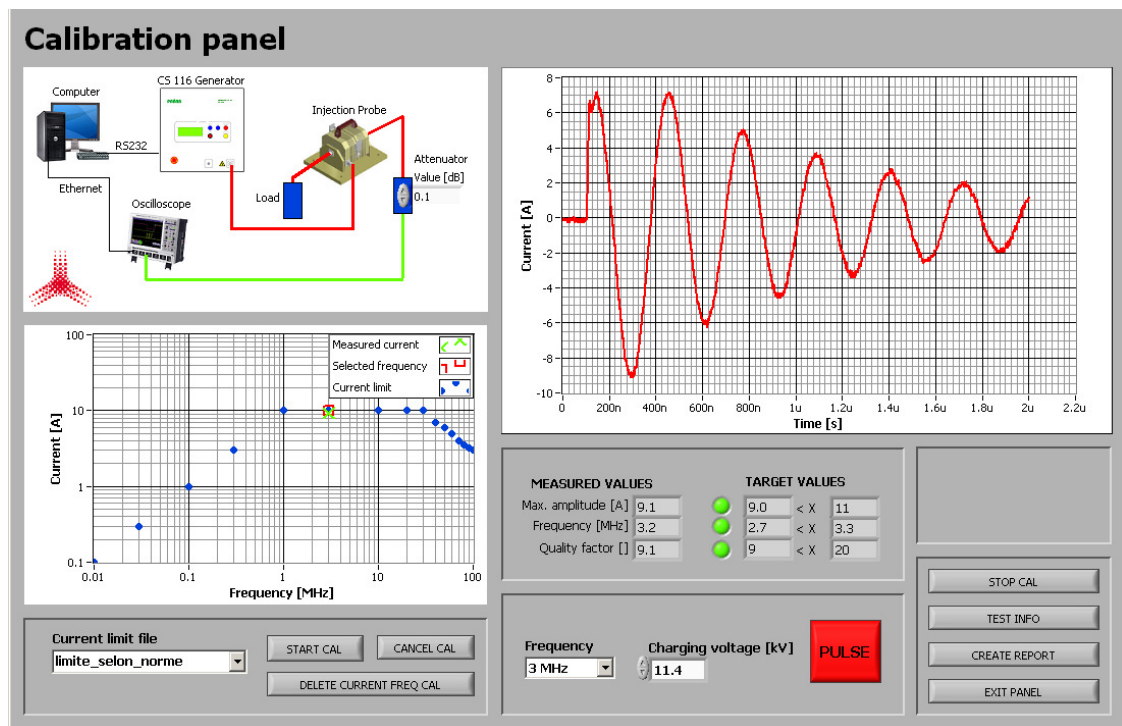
Calibration panel

Computer
CS 116 Generator
RS232
Ethernet
Injection Probe
Attenuator
Value [dB]
0.1
Load
Oscilloscope

Current [A]
Time [s]
8
6
4
2
0
-2
-4
-6
-8
-10
0
200n
400n
600n
800n
1u
1.2u
1.4u
1.6u
1.8u
2u
2.2u

Measured current
Selected frequency
Current limit
Current [A]
Frequency [MHz]
100
10
1
0.1
0.01
0.1
1
10
100

MEASURED VALUES
TARGET VALUES
Max. amplitude [A] 9.1 9.0 < X 11
Frequency [MHz] 3.2 2.7 < X 3.3
Quality factor [] 9.1 9 < X 20

Current limit file
limite_selon_norme
START CAL
CANCEL CAL
DELETE CURRENT FREQ CAL

Frequency
3 MHz
Charging voltage [kV]
11.4
PULSE

STOP CAL
TEST INFO
CREATE REPORT
EXIT PANEL